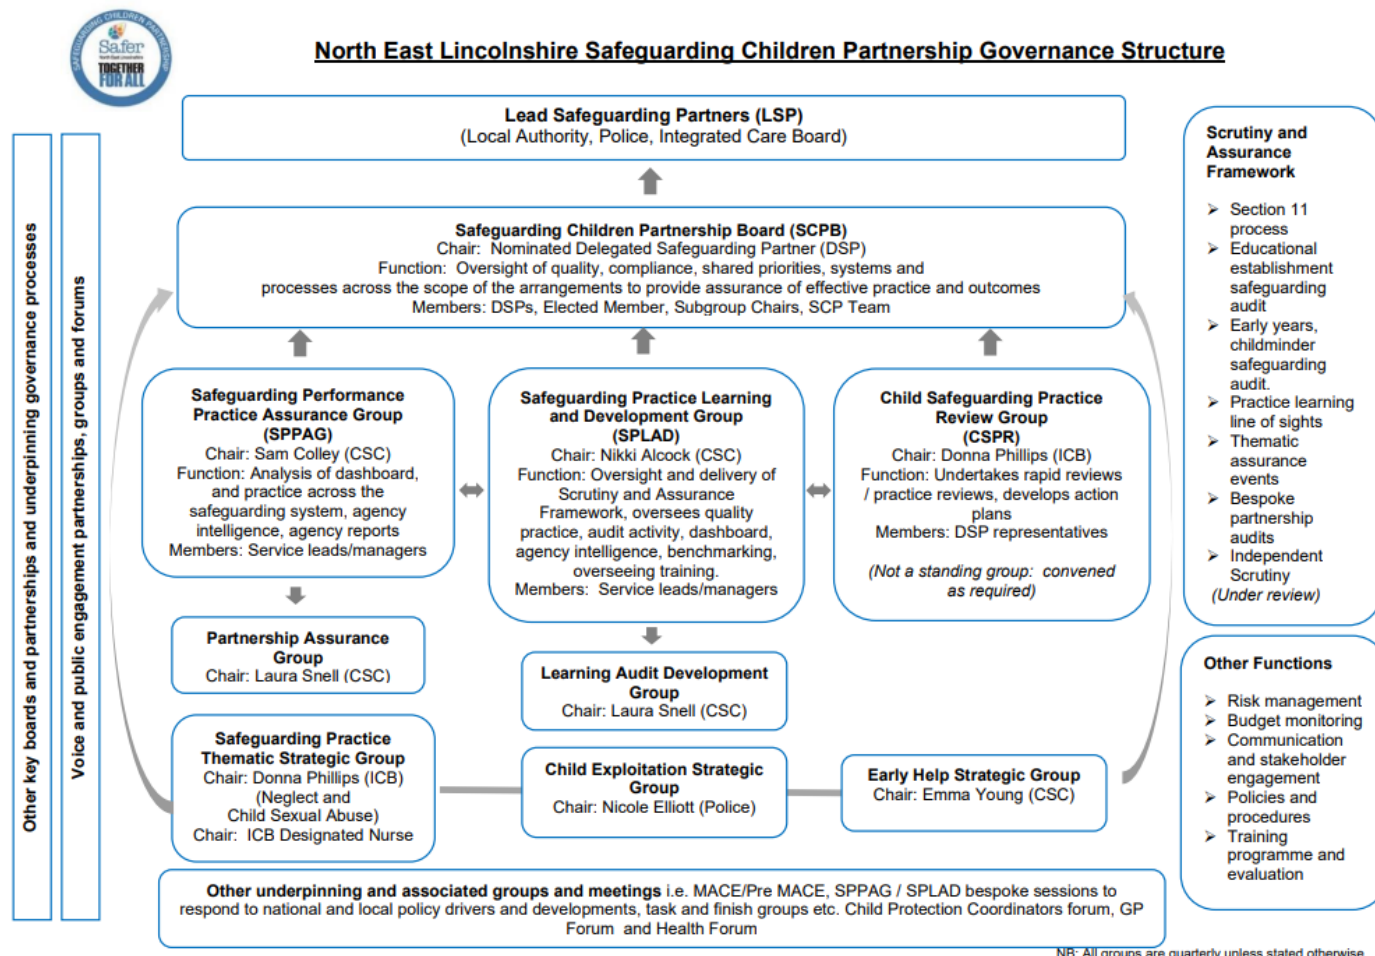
Safer North East Lincolnshire TOGETHER FOR ALL

North East Lincolnshire Safeguarding Children Partnership Governance Structure

Other key boards and partnerships and underpinning governance processes

Voice and public engagement partnerships, groups and forums

Lead Safeguarding Partners (LSP)
(Local Authority, Police, Integrated Care Board)

Safeguarding Children Partnership Board (SCPB)
Chair: Nominated Delegated Safeguarding Partner (DSP)
Function: Oversight of quality, compliance, shared priorities, systems and processes across the scope of the arrangements to provide assurance of effective practice and outcomes
Members: DSPs, Elected Member, Subgroup Chairs, SCP Team

Safeguarding Performance Practice Assurance Group (SPPAG)
Chair: Sam Colley (CSC)
Function: Analysis of dashboard, and practice across the safeguarding system, agency intelligence, agency reports
Members: Service leads/managers

Safeguarding Practice Learning and Development Group (SPLAD)
Chair: Nikki Alcock (CSC)
Function: Oversight and delivery of Scrutiny and Assurance Framework, oversees quality practice, audit activity, dashboard, agency intelligence, benchmarking, overseeing training.
Members: Service leads/managers

Child Safeguarding Practice Review Group (CSPR)
Chair: Donna Phillips (ICB)
Function: Undertakes rapid reviews / practice reviews, develops action plans
Members: DSP representatives

(Not a standing group: convened as required)

Partnership Assurance Group
Chair: Laura Snell (CSC)

Learning Audit Development Group
Chair: Laura Snell (CSC)

Safeguarding Practice Thematic Strategic Group
Chair: Donna Phillips (ICB)
(Neglect and Child Sexual Abuse)
Chair: ICB Designated Nurse

Child Exploitation Strategic Group
Chair: Nicole Elliott (Police)

Early Help Strategic Group
Chair: Emma Young (CSC)

Other underpinning and associated groups and meetings i.e. MACE/Pre MACE, SPPAG / SPLAD bespoke sessions to respond to national and local policy drivers and developments, task and finish groups etc. Child Protection Coordinators forum, GP Forum and Health Forum

Scrutiny and Assurance Framework

➢ Section 11 process
➢ Educational establishment safeguarding audit
➢ Early years, childminder safeguarding audit.
➢ Practice learning line of sights
➢ Thematic assurance events
➢ Bespoke partnership audits
➢ Independent Scrutiny
(Under review)

Other Functions

➢ Risk management
➢ Budget monitoring
➢ Communication and stakeholder engagement
➢ Policies and procedures
➢ Training programme and evaluation

NB: All groups are quarterly unless stated otherwise